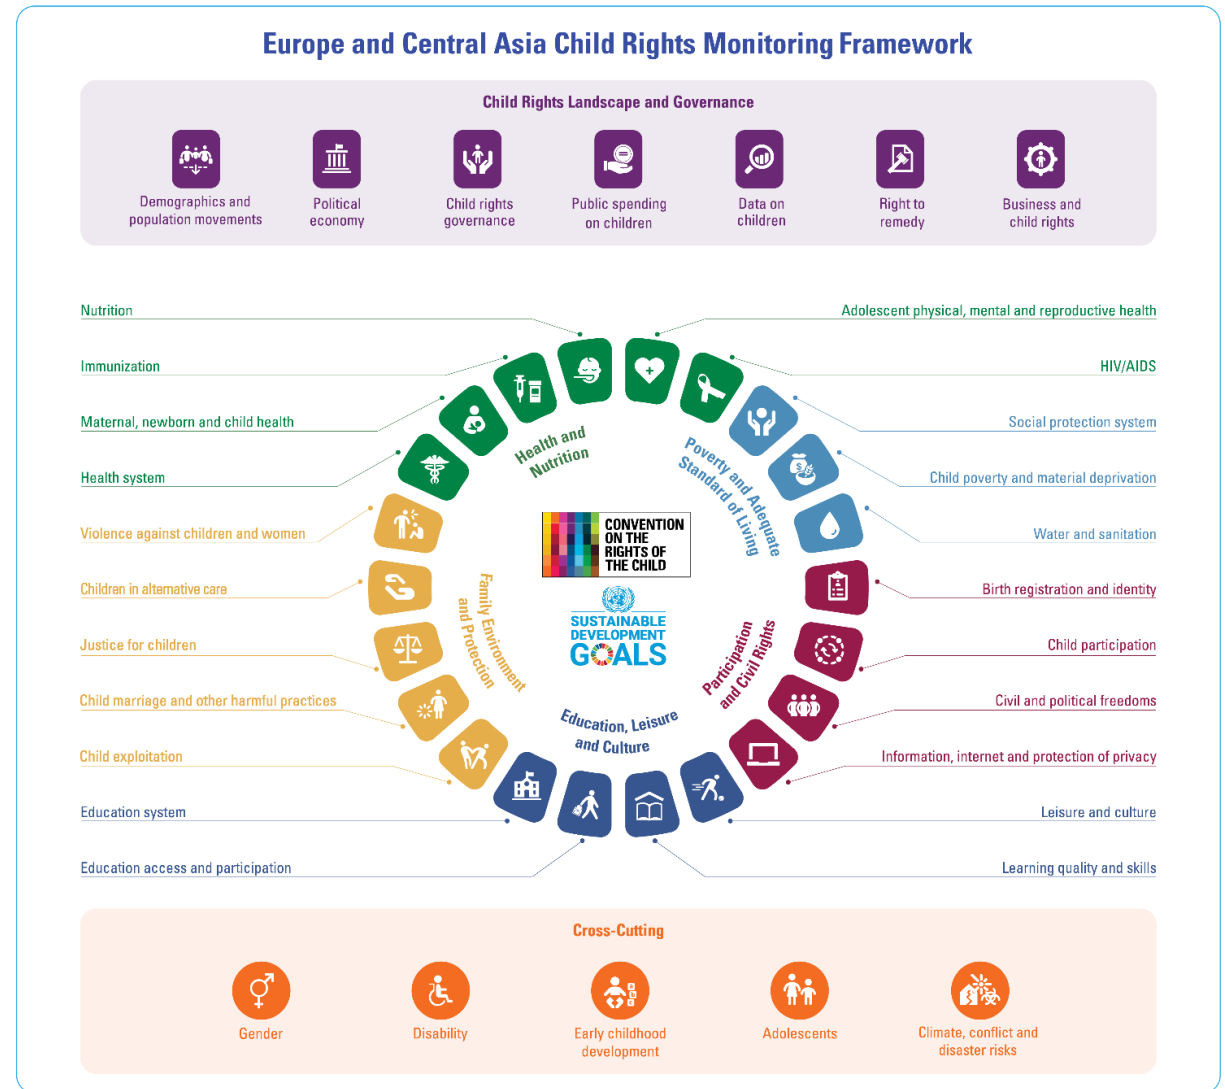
Europe and Central Asia Child Rights Monitoring Framework

Child Rights Landscape and Governance

Demographics and population movements

Political economy

Child rights governance

Public spending on children

Data on children

Right to remedy

Business and child rights

Nutrition

Immunization

Maternal, newborn and child health

Health system

Violence against children and women

Children in alternative care

Justice for children

Child marriage and other harmful practices

Child exploitation

Education system

Education access and participation

Adolescent physical, mental and reproductive health

HIV/AIDS

Social protection system

Child poverty and material deprivation

Water and sanitation

Birth registration and identity

Child participation

Civil and political freedoms

Information, internet and protection of privacy

Leisure and culture

Learning quality and skills

Health and Nutrition

Poverty and Adequate Standard of Living

Family Environment and Protection

Participation and Civil Rights

Education, Leisure and Culture

CONVENTION ON THE RIGHTS OF THE CHILD

SUSTAINABLE DEVELOPMENT GOALS

Cross-Cutting

Gender

Disability

Early childhood development

Adolescents

Climate, conflict and disaster risks